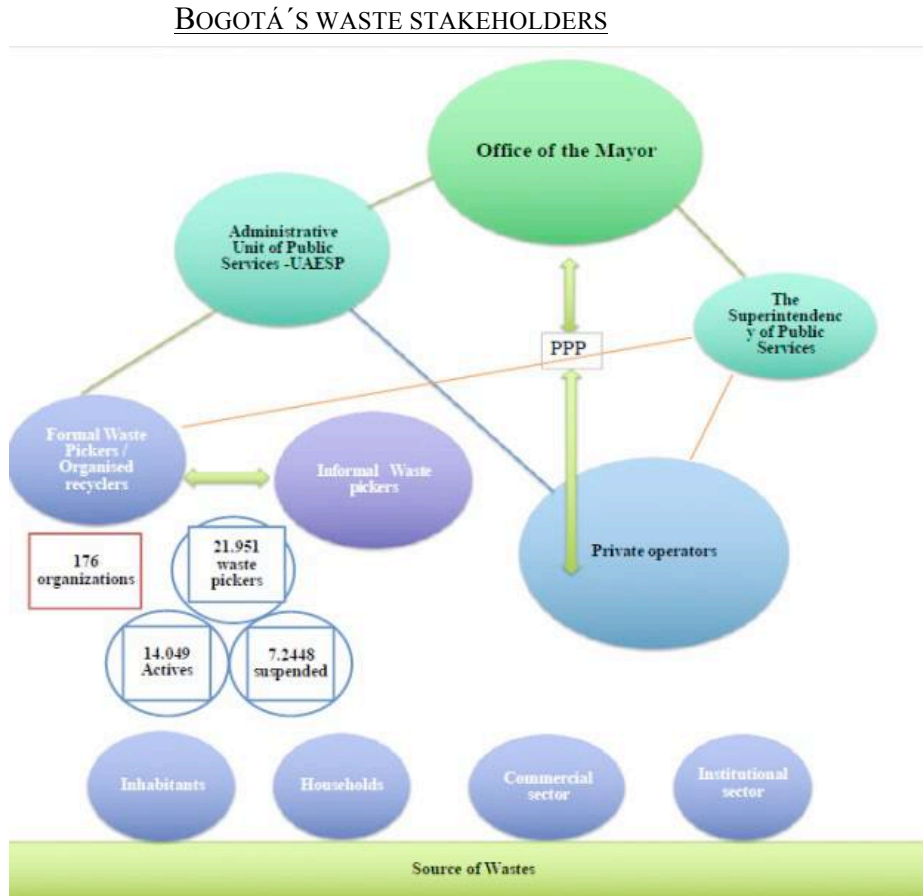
BOGOTÁ´S WASTE STAKEHOLDERS

Office of the Mayor

Administrative Unit of Public Services -UAESP

The Superintendenc y of Public Services

PPP

Formal Waste Pickers / Organised recyclers

Informal Waste pickers

Private operators

176 organizations

21.951 waste pickers

14.049 Actives

7.2448 suspended

Inhabitants

Households

Commercial sector

Institutional sector

Source of Wastes